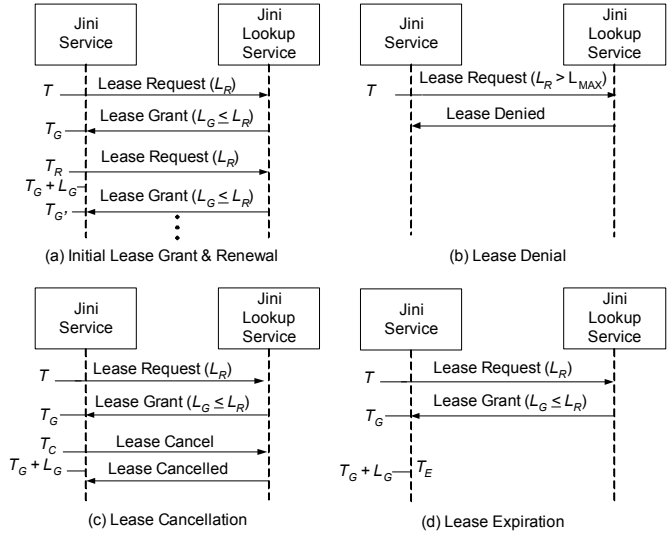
Jini Service

Jini Lookup Service

$T$

Lease Request ($L_R$)

Lease Grant ($L_G \leq L_R$)

$T_G$

$T_R$

Lease Request ($L_R$)

$T_G + L_G$

Lease Grant ($L_G \leq L_R$)

$T_{G'}$

(a) Initial Lease Grant & Renewal

Jini Service

Jini Lookup Service

$T$

Lease Request ($L_R > L_{MAX}$)

Lease Denied

(b) Lease Denial

Jini Service

Jini Lookup Service

$T$

Lease Request ($L_R$)

Lease Grant ($L_G \leq L_R$)

$T_G$

$T_C$

Lease Cancel

$T_G + L_G$

Lease Cancelled

(c) Lease Cancellation

Jini Service

Jini Lookup Service

$T$

Lease Request ($L_R$)

Lease Grant ($L_G \leq L_R$)

$T_G$

$T_G + L_G$

$T_E$

(d) Lease Expiration